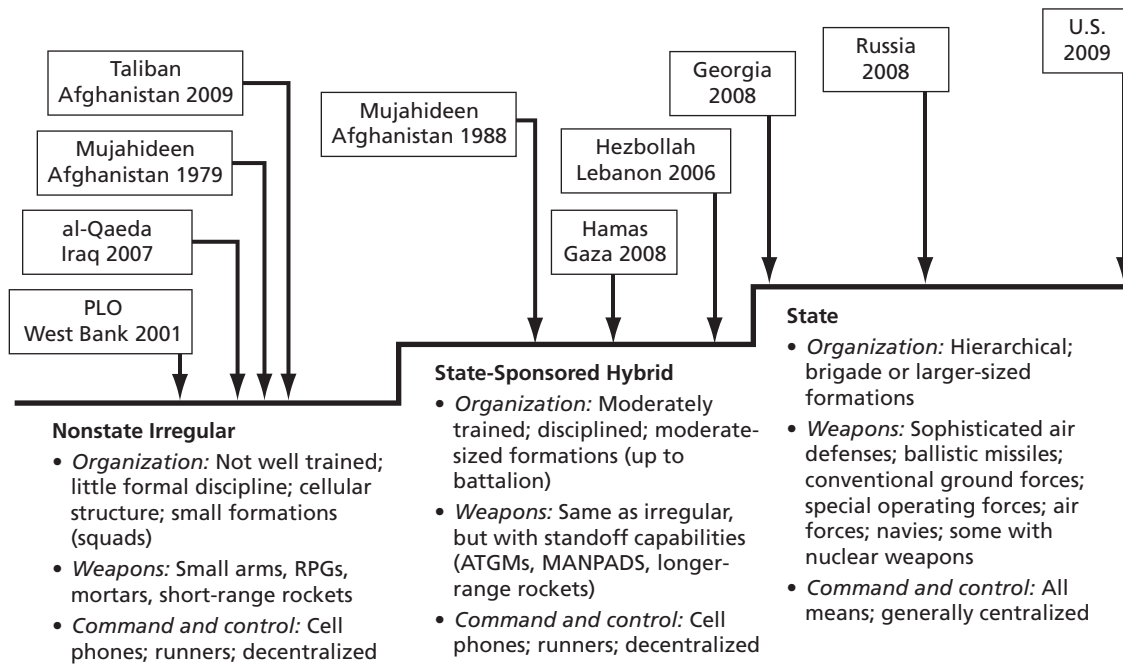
Taliban
Afghanistan 2009

Mujahideen
Afghanistan 1979

al-Qaeda
Iraq 2007

PLO
West Bank 2001

Mujahideen
Afghanistan 1988

Hezbollah
Lebanon 2006

Hamas
Gaza 2008

Georgia
2008

Russia
2008

U.S.
2009

**Nonstate Irregular**
• *Organization:* Not well trained; little formal discipline; cellular structure; small formations (squads)
• *Weapons:* Small arms, RPGs, mortars, short-range rockets
• *Command and control:* Cell phones; runners; decentralized

**State-Sponsored Hybrid**
• *Organization:* Moderately trained; disciplined; moderate-sized formations (up to battalion)
• *Weapons:* Same as irregular, but with standoff capabilities (ATGMs, MANPADS, longer-range rockets)
• *Command and control:* Cell phones; runners; decentralized

**State**
• *Organization:* Hierarchical; brigade or larger-sized formations
• *Weapons:* Sophisticated air defenses; ballistic missiles; conventional ground forces; special operating forces; air forces; navies; some with nuclear weapons
• *Command and control:* All means; generally centralized